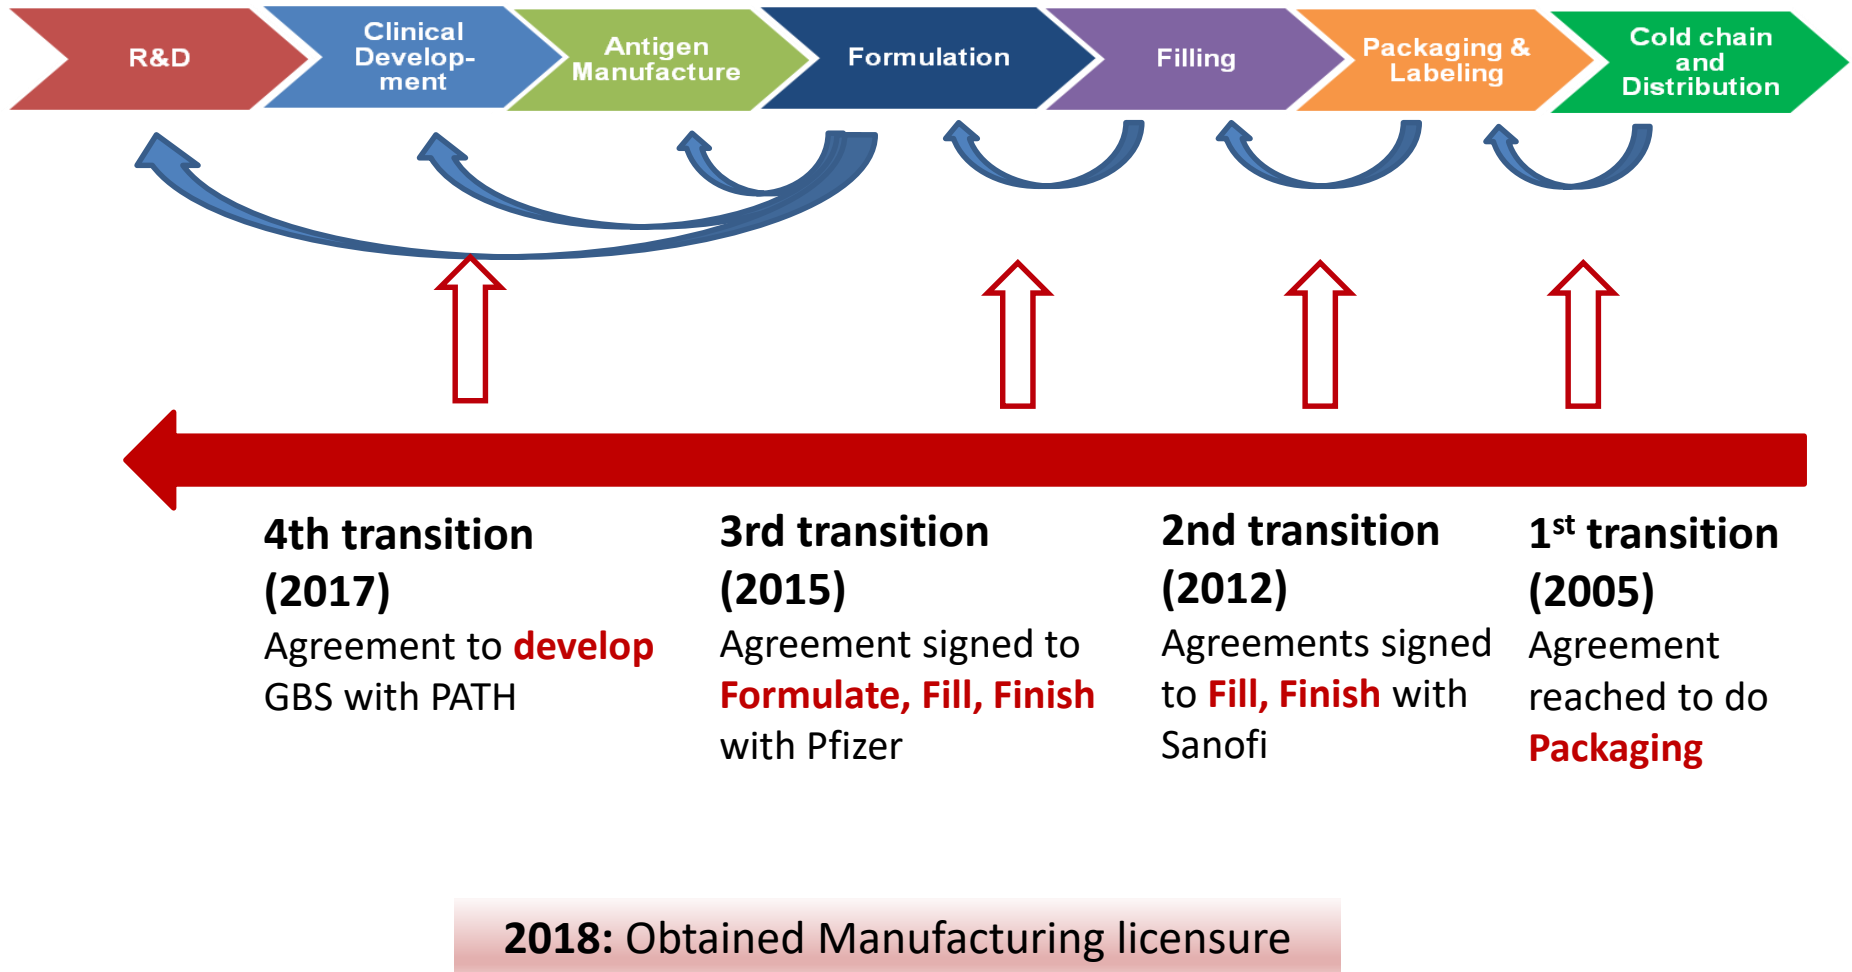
R&D

Clinical Development

Antigen Manufacture

Formulation

Filling

Packaging & Labeling

Cold chain and Distribution

4th transition (2017)
Agreement to develop GBS with PATH

3rd transition (2015)
Agreement signed to Formulate, Fill, Finish with Pfizer

2nd transition (2012)
Agreements signed to Fill, Finish with Sanofi

1$^{st}$ transition (2005)
Agreement reached to do Packaging

2018: Obtained Manufacturing licensure